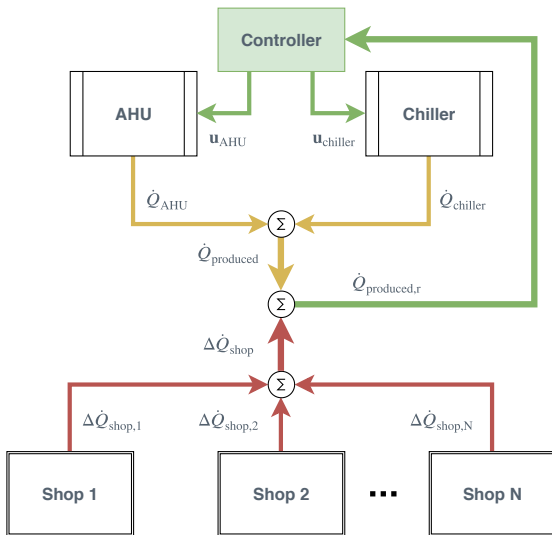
Controller

AHU

Chiller

$\mathbf{u}_{\text{AHU}}$

$\mathbf{u}_{\text{chiller}}$

$\dot{Q}_{\text{AHU}}$

$\Sigma$

$\dot{Q}_{\text{chiller}}$

$\dot{Q}_{\text{produced}}$

$\Sigma$

$\dot{Q}_{\text{produced,r}}$

$\Delta\dot{Q}_{\text{shop}}$

$\Sigma$

$\Delta\dot{Q}_{\text{shop,1}}$

$\Delta\dot{Q}_{\text{shop,2}}$

$\Delta\dot{Q}_{\text{shop,N}}$

Shop 1

Shop 2

...

Shop N